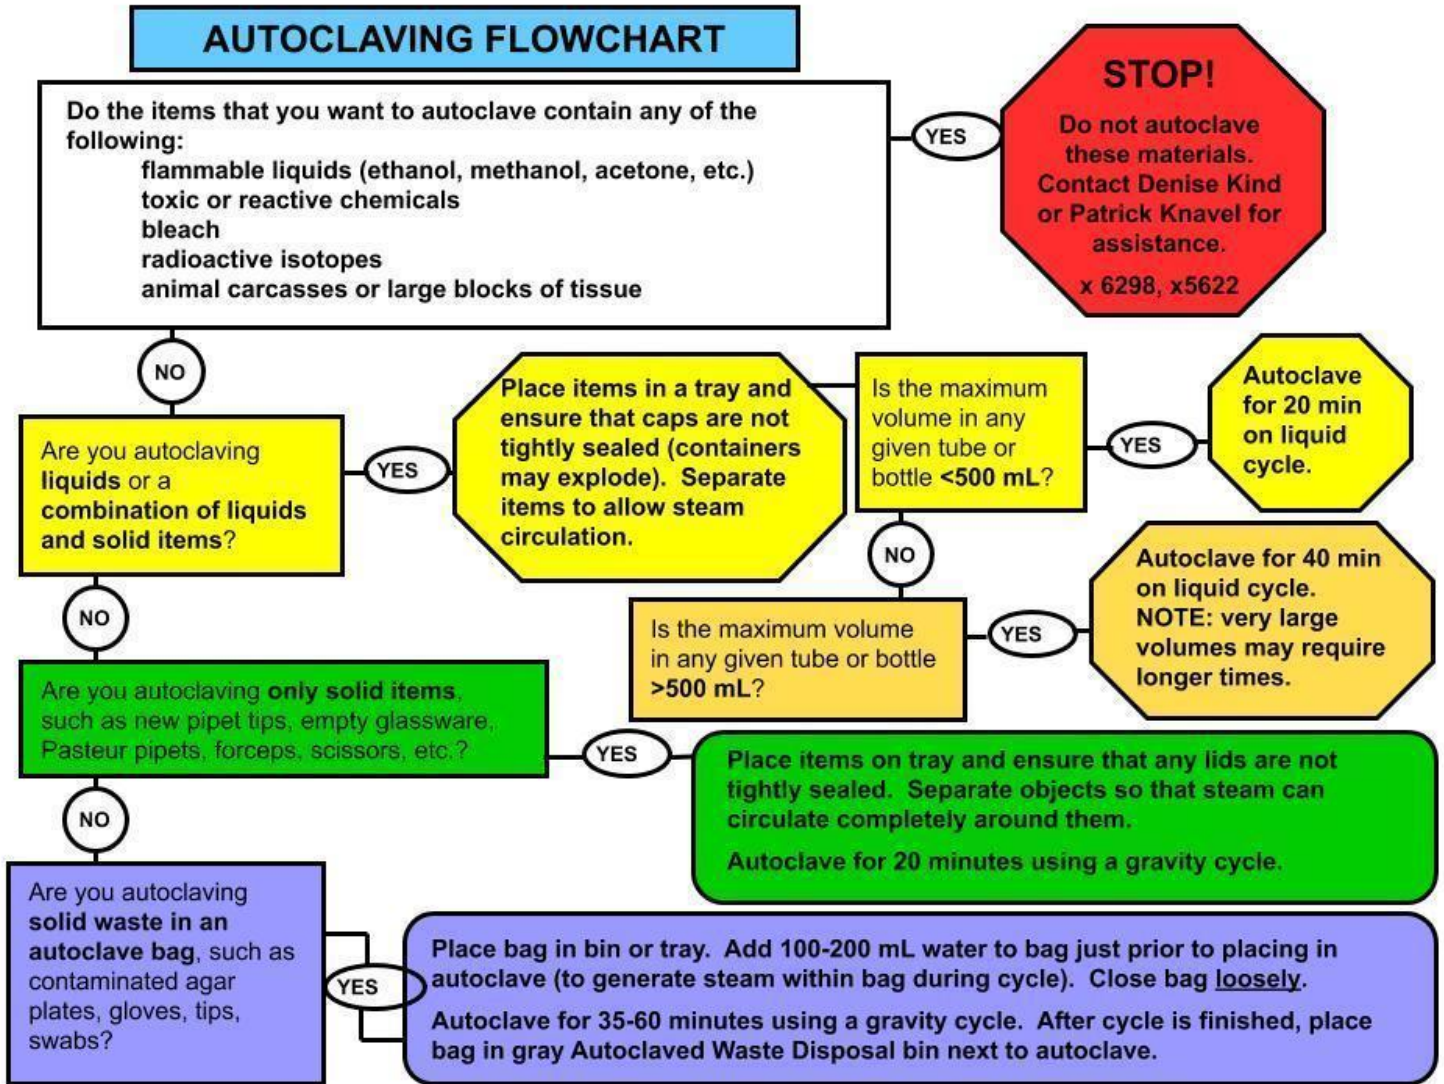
AUTOCLAVING FLOWCHART

Do the items that you want to autoclave contain any of the following:
flammable liquids (ethanol, methanol, acetone, etc.)
toxic or reactive chemicals
bleach
radioactive isotopes
animal carcasses or large blocks of tissue

YES

STOP!
Do not autoclave these materials. Contact Denise Kind or Patrick Knavel for assistance.
x 6298, x5622

NO

Are you autoclaving liquids or a combination of liquids and solid items?

YES

Place items in a tray and ensure that caps are not tightly sealed (containers may explode). Separate items to allow steam circulation.

Is the maximum volume in any given tube or bottle <500 mL?

YES

Autoclave for 20 min on liquid cycle.

NO

Is the maximum volume in any given tube or bottle >500 mL?

YES

Autoclave for 40 min on liquid cycle. NOTE: very large volumes may require longer times.

NO

Are you autoclaving only solid items, such as new pipet tips, empty glassware, Pasteur pipets, forceps, scissors, etc.?

YES

Place items on tray and ensure that any lids are not tightly sealed. Separate objects so that steam can circulate completely around them.

Autoclave for 20 minutes using a gravity cycle.

NO

Are you autoclaving solid waste in an autoclave bag, such as contaminated agar plates, gloves, tips, swabs?

YES

Place bag in bin or tray. Add 100-200 mL water to bag just prior to placing in autoclave (to generate steam within bag during cycle). Close bag loosely.

Autoclave for 35-60 minutes using a gravity cycle. After cycle is finished, place bag in gray Autoclaved Waste Disposal bin next to autoclave.